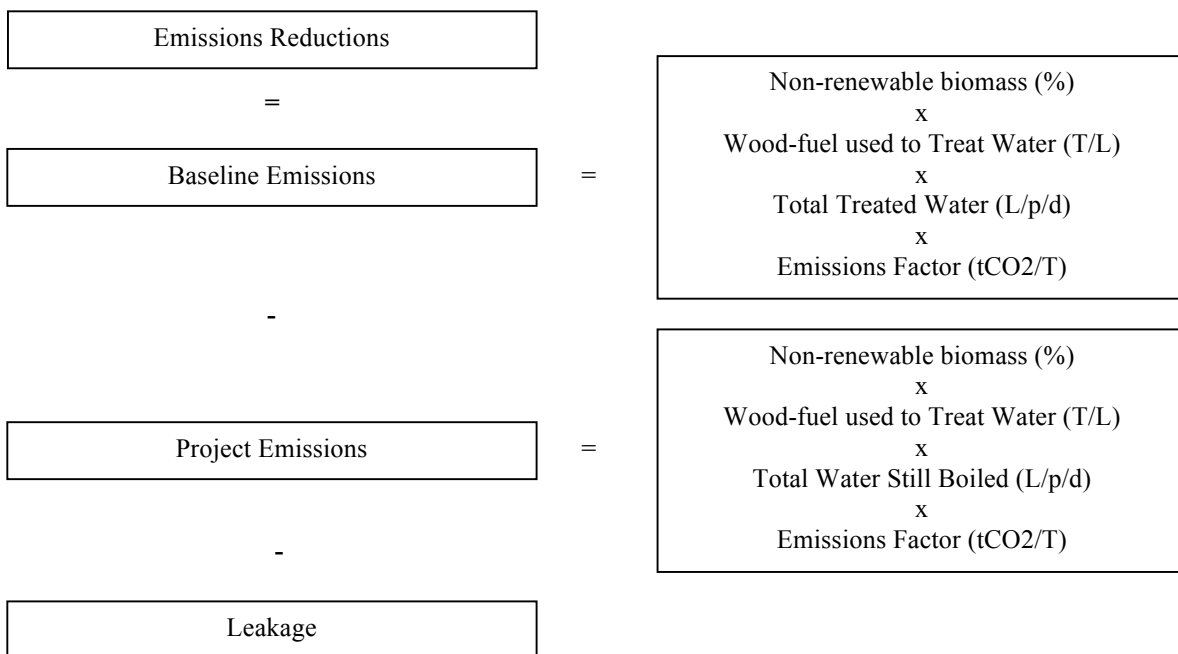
Emissions Reductions

=

Baseline Emissions

=

Non-renewable biomass (%)
x
Wood-fuel used to Treat Water (T/L)
x
Total Treated Water (L/p/d)
x
Emissions Factor (tCO2/T)

-

Project Emissions

=

Non-renewable biomass (%)
x
Wood-fuel used to Treat Water (T/L)
x
Total Water Still Boiled (L/p/d)
x
Emissions Factor (tCO2/T)

-

Leakage